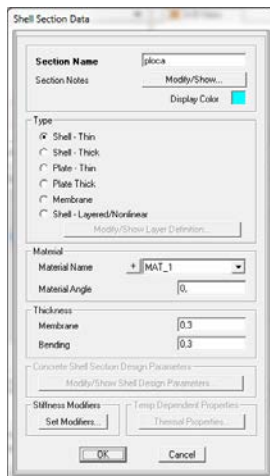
Shell Section Data

Section Name ploca
Section Notes Modify/Show...
Display Color

Type
Shell - Thin
Shell - Thick
Plate - Thin
Plate Thick
Membrane
Shell - Layered/Nonlinear
Modify/Show Layer Definition...

Material
Material Name + MAT_1
Material Angle 0.

Thickness
Membrane 0.3
Bending 0.3

Concrete Shell Section Design Parameters
Modify/Show Shell Design Parameters...

Stiffness Modifiers
Set Modifiers...

Temp Dependent Properties
Thermal Properties...

OK Cancel